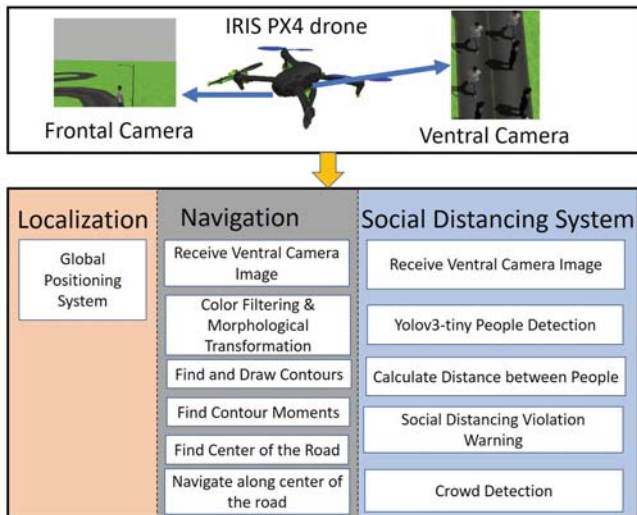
IRIS PX4 drone

Frontal Camera

Ventral Camera

Localization

Global Positioning System

Navigation

Receive Ventral Camera Image

Color Filtering & Morphological Transformation

Find and Draw Contours

Find Contour Moments

Find Center of the Road

Navigate along center of the road

Social Distancing System

Receive Ventral Camera Image

Yolov3-tiny People Detection

Calculate Distance between People

Social Distancing Violation Warning

Crowd Detection